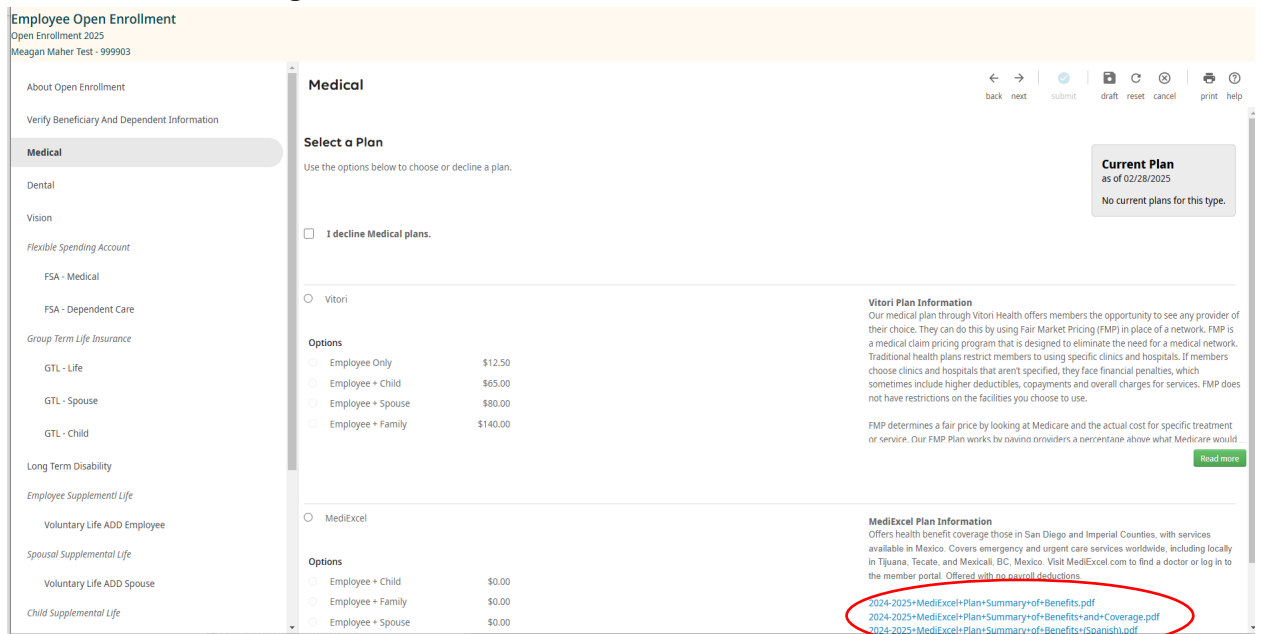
Employee Open Enrollment
Open Enrollment 2025
Meagan Maher Test - 999903

About Open Enrollment
Verify Beneficiary And Dependent Information
Medical
Dental
Vision
Flexible Spending Account
FSA - Medical
FSA - Dependent Care
Group Term Life Insurance
GTL - Life
GTL - Spouse
GTL - Child
Long Term Disability
Employee Supplementl Life
Voluntary Life ADD Employee
Spousal Supplemental Life
Voluntary Life ADD Spouse
Child Supplemental Life

Medical

back next submit draft reset cancel print help

Select a Plan
Use the options below to choose or decline a plan.

Current Plan
as of 02/28/2025
No current plans for this type.

I decline Medical plans.

Vitori

Options
| | |
|---|---|
| Employee Only | $12.50 |
| Employee + Child | $65.00 |
| Employee + Spouse | $80.00 |
| Employee + Family | $140.00 |

Vitori Plan Information
Our medical plan through Vitori Health offers members the opportunity to see any provider of their choice. They can do this by using Fair Market Pricing (FMP) in place of a network. FMP is a medical claim pricing program that is designed to eliminate the need for a medical network. Traditional health plans restrict members to using specific clinics and hospitals. If members choose clinics and hospitals that aren't specified, they face financial penalties, which sometimes include higher deductibles, copayments and overall charges for services. FMP does not have restrictions on the facilities you choose to use.

FMP determines a fair price by looking at Medicare and the actual cost for specific treatment or service. Our FMP Plan works by paying providers a percentage above what Medicare would

Read more

MediExcel

Options
| | |
|---|---|
| Employee + Child | $0.00 |
| Employee + Family | $0.00 |
| Employee + Spouse | $0.00 |

MediExcel Plan Information
Offers health benefit coverage those in San Diego and Imperial Counties, with services available in Mexico. Covers emergency and urgent care services worldwide, including locally in Tijuana, Tecate, and Mexicali, BC, Mexico. Visit MediExcel.com to find a doctor or log in to the member portal. Offered with no payroll deductions.

2024-2025+MediExcel+Plan+Summary+of+Benefits.pdf
2024-2025+MediExcel+Plan+Summary+of+Benefits+and+Coverage.pdf
2024-2025+MediExcel+Plan+Summary+of+Benefits+(Spanish).pdf